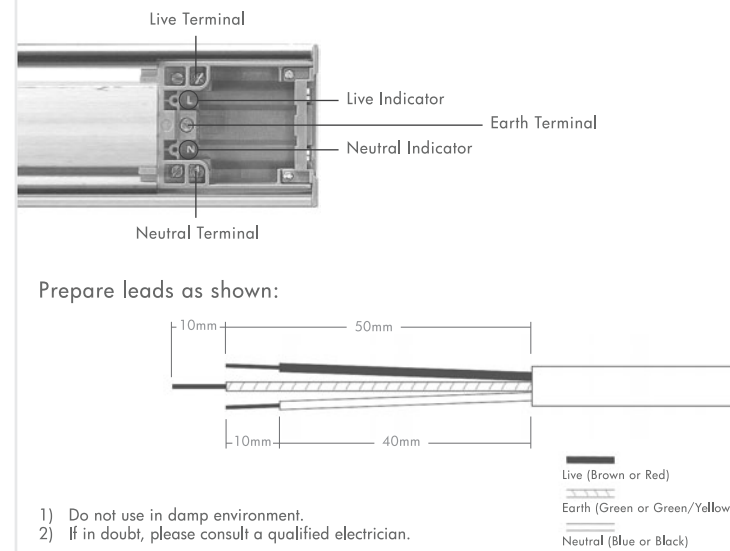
Live Terminal

Live Indicator

Earth Terminal

Neutral Indicator

Neutral Terminal

Prepare leads as shown:

10mm

50mm

10mm

40mm

Live (Brown or Red)

Earth (Green or Green/Yellow

Neutral (Blue or Black)

1) Do not use in damp environment.
2) If in doubt, please consult a qualified electrician.